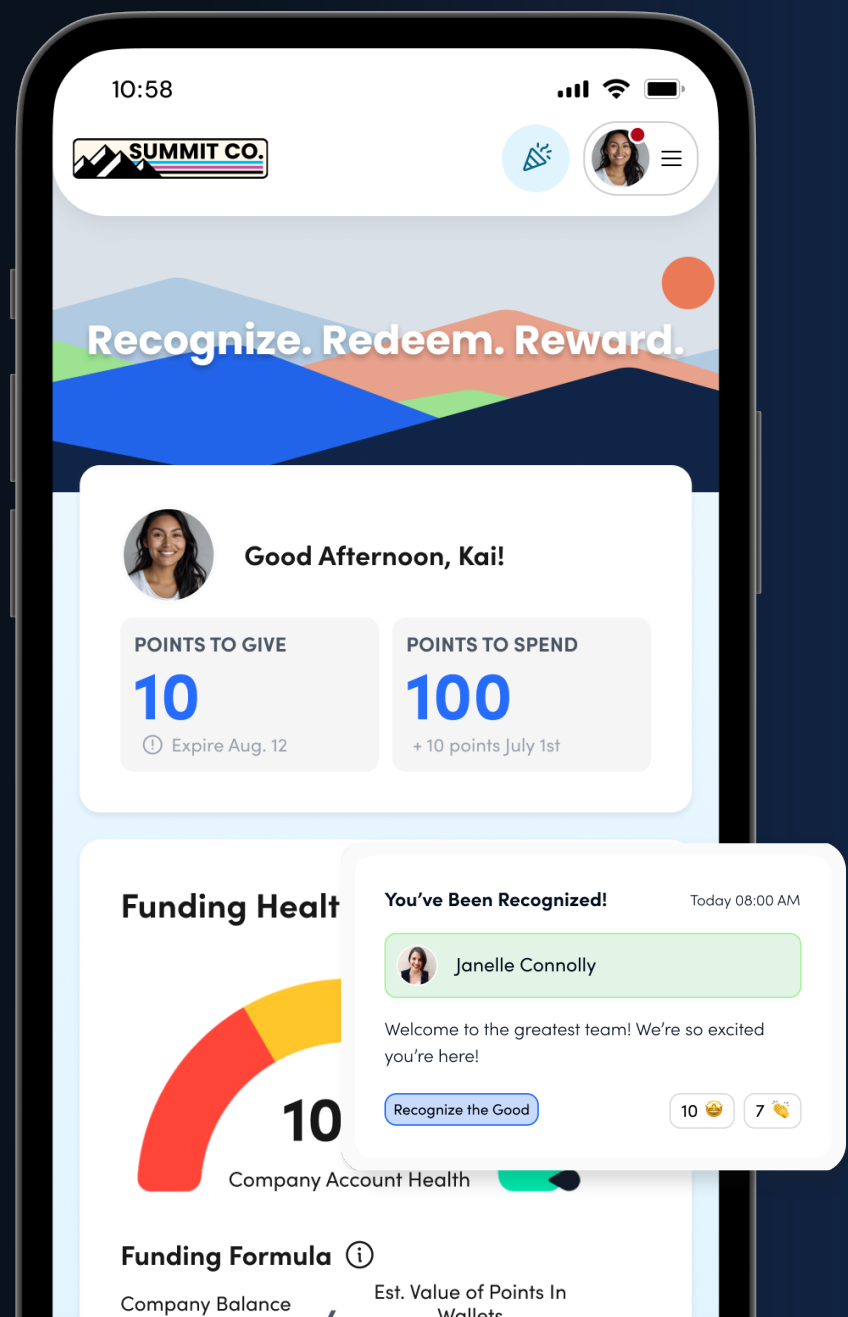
10:58

SUMMIT CO.

Recognize. Redeem. Reward.

Good Afternoon, Kai!

POINTS TO GIVE
10
Expire Aug. 12

POINTS TO SPEND
100
+ 10 points July 1st

Funding Healt

10
Company Account Health

You've Been Recognized!
Today 08:00 AM

Janelle Connolly

Welcome to the greatest team! We're so excited you're here!

Recognize the Good

10 🤩
7 👏

Funding Formula

Company Balance

Est. Value of Points In Wallets